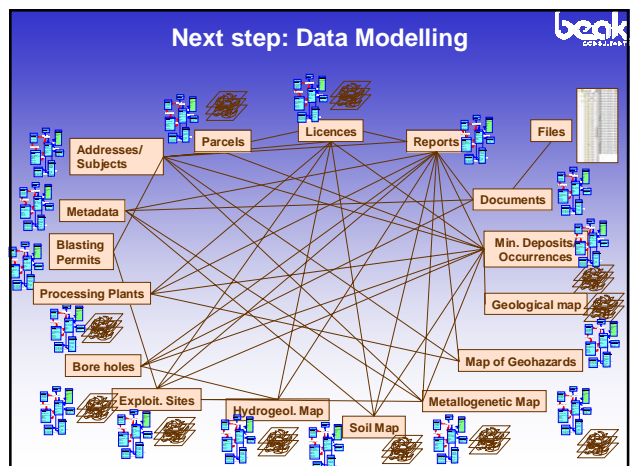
Next step: Data Modelling

beak consultants

Parcels

Licences

Reports

Files

Addresses/ Subjects

Metadata

Documents

Blasting Permits

Min. Deposits/ Occurrences

Processing Plants

Geological map

Map of Geohazards

Bore holes

Exploit. Sites

Hydrogeol. Map

Soil Map

Metallogenetic Map